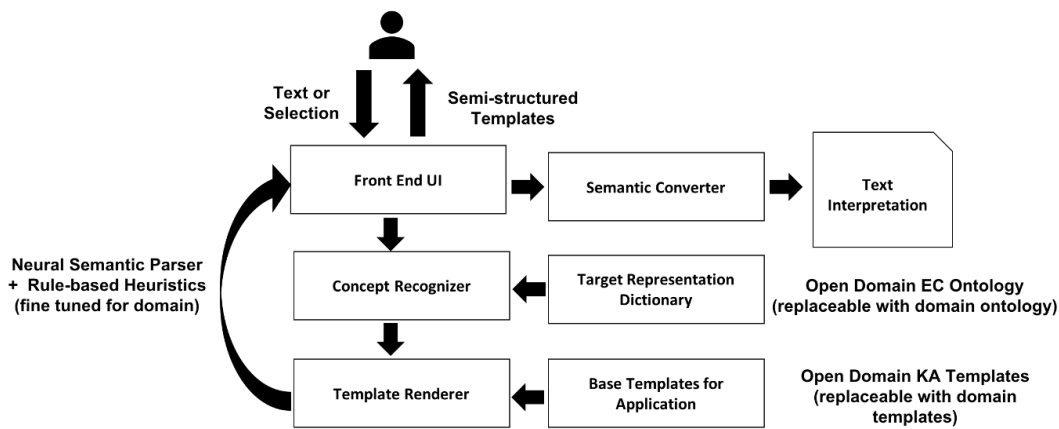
Text or Selection

Semi-structured Templates

Front End UI

Semantic Converter

Text Interpretation

Neural Semantic Parser + Rule-based Heuristics (fine tuned for domain)

Concept Recognizer

Target Representation Dictionary

Open Domain EC Ontology (replaceable with domain ontology)

Template Renderer

Base Templates for Application

Open Domain KA Templates (replaceable with domain templates)